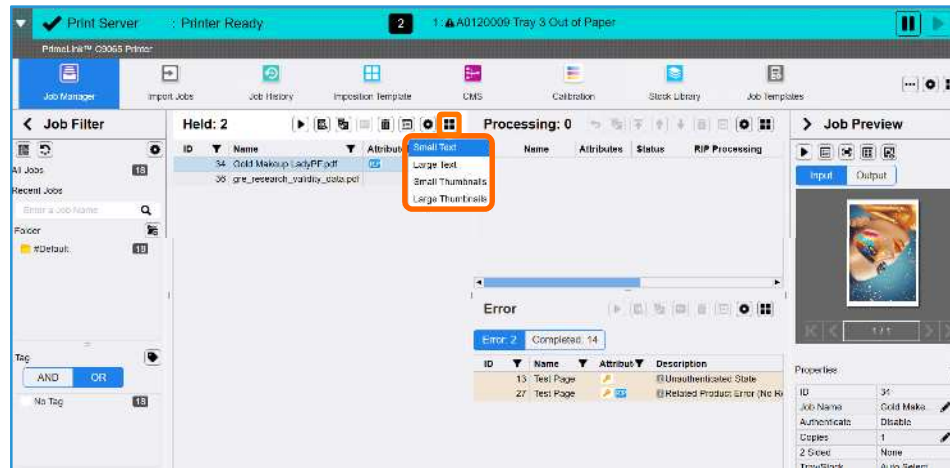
Print Server : Printer Ready 2 1 : A0120009 Tray 3 Out of Paper

PrimeLink™ C9065 Printer

Job Manager Import Jobs Job History Imposition Template CMS Calibration Stock Library Job Templates

Job Filter

All Jobs 18
Recent Jobs
Enter a Job Name
Folder
#Default 18

Tag
AND OR
No Tag 18

Held: 2

| ID | Name | Attribut |
|---|---|---|
| 34 | Gold Makeup LadyPF.pdf | |
| 35 | gre_research_validity_data.pdf | |

Small Text
Large Text
Small Thumbnails
Large Thumbnails

Processing: 0

| Name | Attributes | Status | RIP Processing |
|---|---|---|---|

Error

Error: 2 Completed: 14

| ID | Name | Attribut | Description |
|---|---|---|---|
| 13 | Test Page | | Unauthenticated State |
| 27 | Test Page | | Related Product Error (No R |

Job Preview

Input Output

1/1

Properties

| ID | 34 |
|---|---|
| Job Name | Gold Make |
| Authenticate | Disable |
| Copies | 1 |
| 2 Sided | None |
| Tray/Stack | Auto Select |